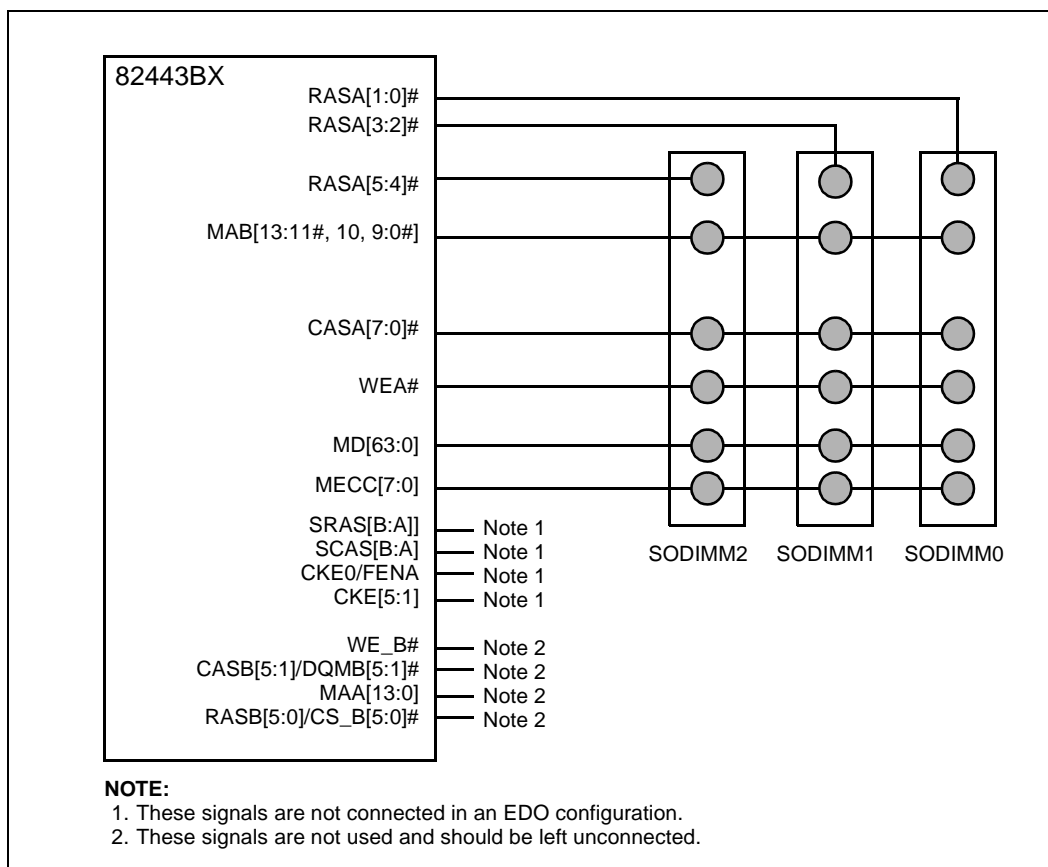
82443BX

RASA[1:0]#
RASA[3:2]#
RASA[5:4]#
MAB[13:11#, 10, 9:0#]
CASA[7:0]#
WEA#
MD[63:0]
MECC[7:0]
SRAS[B:A]]
SCAS[B:A]
CKE0/FENA
CKE[5:1]
WE_B#
CASB[5:1]/DQMB[5:1]#
MAA[13:0]
RASB[5:0]/CS_B[5:0]#

Note 1
Note 1
Note 1
Note 1
Note 2
Note 2
Note 2
Note 2

SODIMM2 SODIMM1 SODIMM0

NOTE:
1. These signals are not connected in an EDO configuration.
2. These signals are not used and should be left unconnected.